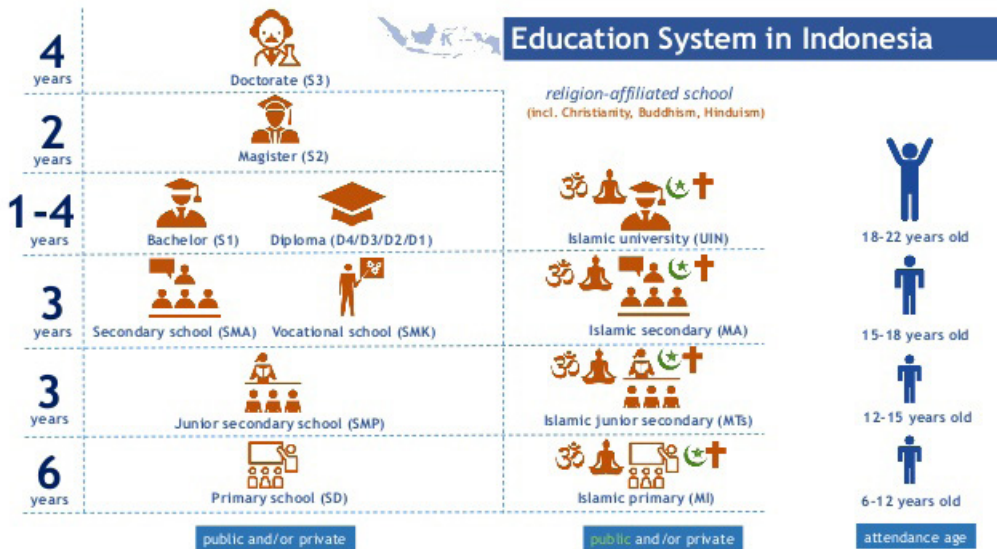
Education System in Indonesia

4 years

Doctorate (S3)

2 years

Magister (S2)

1-4 years

Bachelor (S1)

Diploma (D4/D3/D2/D1)

3 years

Secondary school (SMA)

Vocational school (SMK)

3 years

Junior secondary school (SMP)

6 years

Primary school (SD)

public and/or private

religion-affiliated school
(incl. Christianity, Buddhism, Hinduism)

Islamic university (UIN)

Islamic secondary (MA)

Islamic junior secondary (MTs)

Islamic primary (MI)

public and/or private

18-22 years old

15-18 years old

12-15 years old

6-12 years old

attendance age